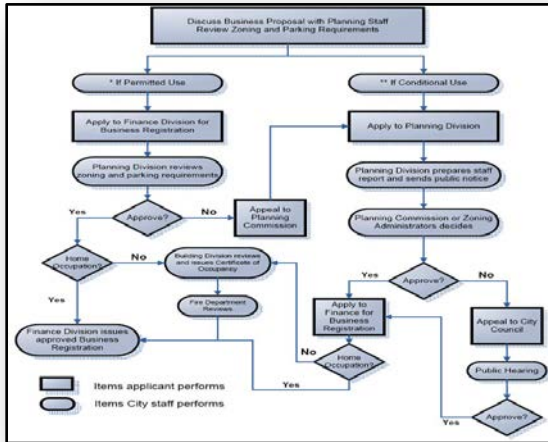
Discuss Business Proposal with Planning Staff
Review Zoning and Parking Requirements

* If Permitted Use

** If Conditional Use

Apply to Finance Division for Business Registration

Apply to Planning Division

Planning Division reviews zoning and parking requirements

Planning Division prepares staff report and sends public notice

Yes

Approve?

No

Appeal to Planning Commission

Planning Commission or Zoning Administrators decides

Home Occupation?

No

Building Division reviews and issues Certificate of Occupancy

Yes

Approve?

No

Yes

Fire Department Reviews

Apply to Finance for Business Registration

Appeal to City Council

Finance Division issues approved Business Registration

No

Home Occupation?

Items applicant performs

Yes

Public Hearing

Items City staff performs

Yes

Approve?